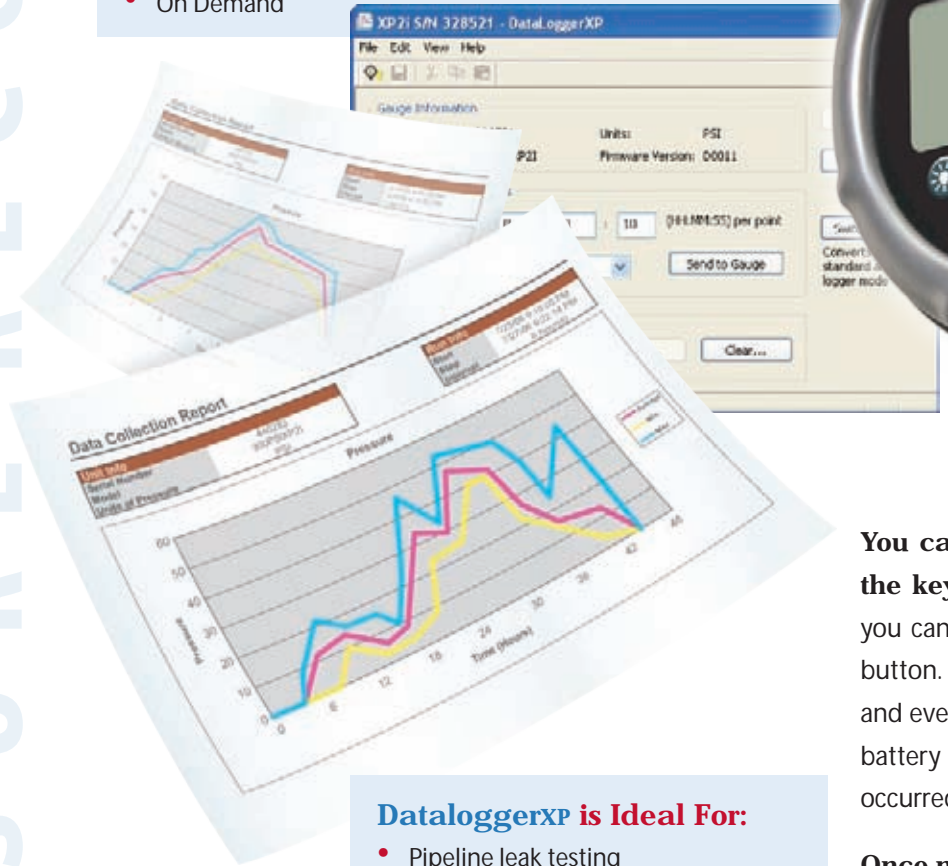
• On Demand

XP2i S/N 328521 - DataLoggerXP
File Edit View Help
Gauge Information
Units: PSI
XP2I Firmware Version: D0011
: 10 (HH:MM:SS) per point
Send to Gauge
Convert standard logger mode
Clear...

Data Collection Report
Unit Info
Serial Number
Model
Units of Pressure
Run Info
Start
Stop
Interval
Pressure
60
50
40
30
20
10
0
0 6 12 18 24 30 36 42 48
Time (Hours)

You ca
the key
you can
button.
and eve
battery
occurred

DataloggerXP is Ideal For:
• Pipeline leak testing

Once